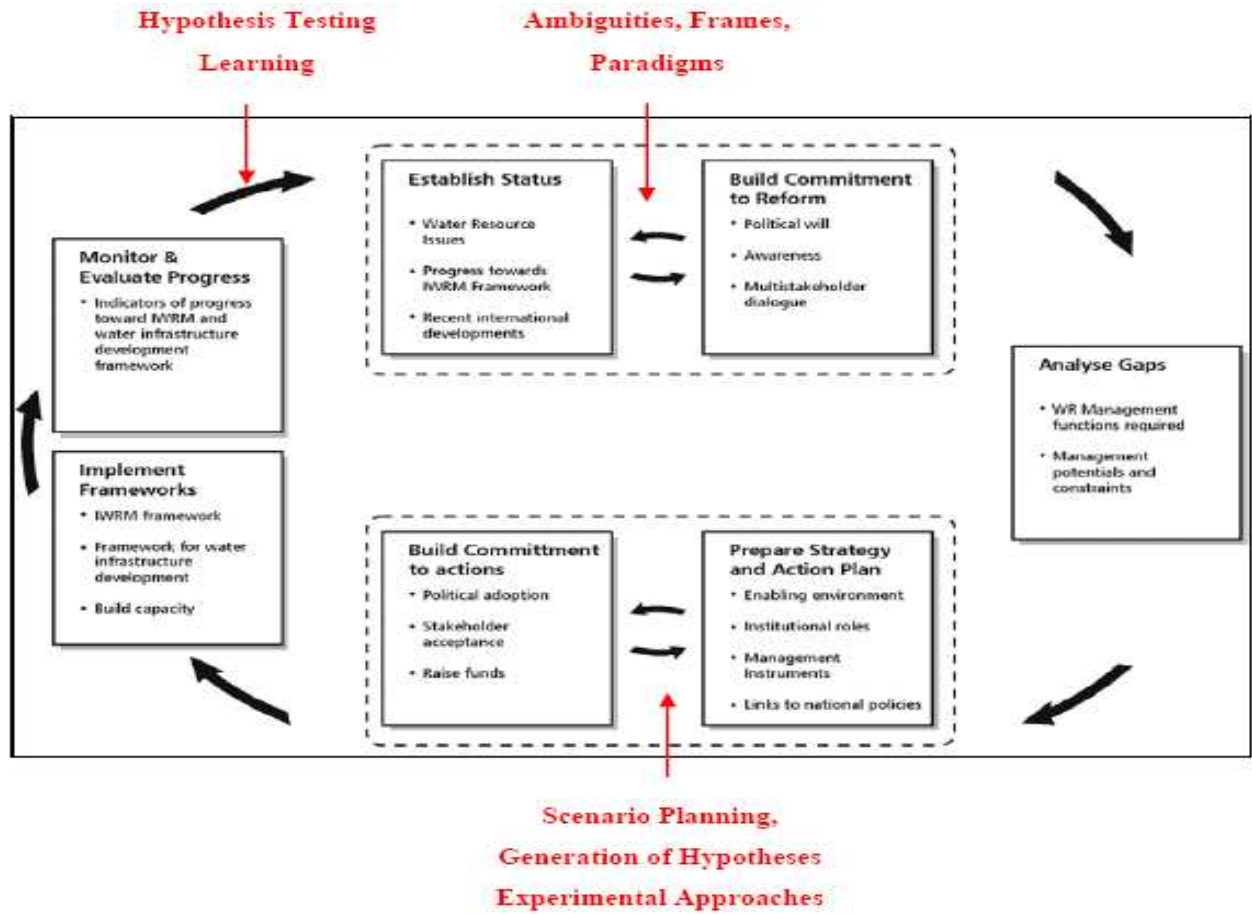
Hypothesis Testing
Learning

Ambiguities, Frames,
Paradigms

Establish Status
• Water Resource Issues
• Progress towards IWRM Framework
• Recent international developments

Build Commitment to Reform
• Political will
• Awareness
• Multistakeholder dialogue

Monitor & Evaluate Progress
• Indicators of progress toward IWRM and water infrastructure development framework

Analyse Gaps
• WR Management functions required
• Management potentials and constraints

Implement Frameworks
• IWRM framework
• Framework for water infrastructure development
• Build capacity

Build Committment to actions
• Political adoption
• Stakeholder acceptance
• Raise funds

Prepare Strategy and Action Plan
• Enabling environment
• Institutional roles
• Management Instruments
• Links to national policies

Scenario Planning,
Generation of Hypotheses
Experimental Approaches